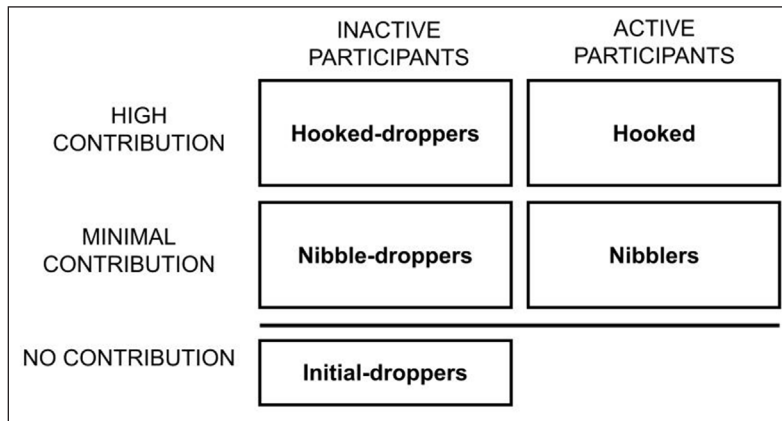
| | INACTIVE PARTICIPANTS | ACTIVE PARTICIPANTS |
|---|---|---|
| HIGH CONTRIBUTION | Hooked-droppers | Hooked |
| MINIMAL CONTRIBUTION | Nibble-droppers | Nibblers |
| NO CONTRIBUTION | Initial-droppers | |